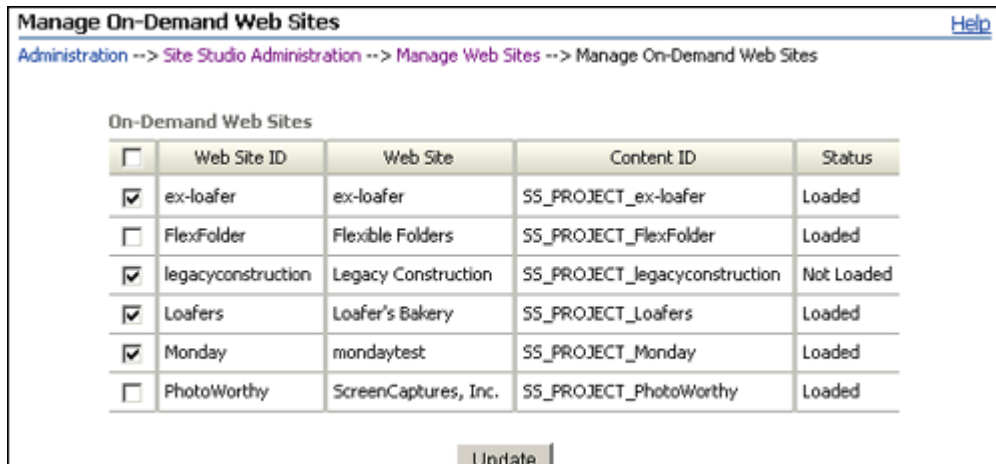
Manage On-Demand Web Sites

Help

Administration --> Site Studio Administration --> Manage Web Sites --> Manage On-Demand Web Sites

On-Demand Web Sites

| ☐ | Web Site ID | Web Site | Content ID | Status |
|---|---|---|---|---|
| ☑ | ex-loafer | ex-loafer | SS_PROJECT_ex-loafer | Loaded |
| ☐ | FlexFolder | Flexible Folders | SS_PROJECT_FlexFolder | Loaded |
| ☑ | legacyconstruction | Legacy Construction | SS_PROJECT_legacyconstruction | Not Loaded |
| ☑ | Loafers | Loafer's Bakery | SS_PROJECT_Loafers | Loaded |
| ☑ | Monday | mondaytest | SS_PROJECT_Monday | Loaded |
| ☐ | PhotoWorthy | ScreenCaptures, Inc. | SS_PROJECT_PhotoWorthy | Loaded |

Update